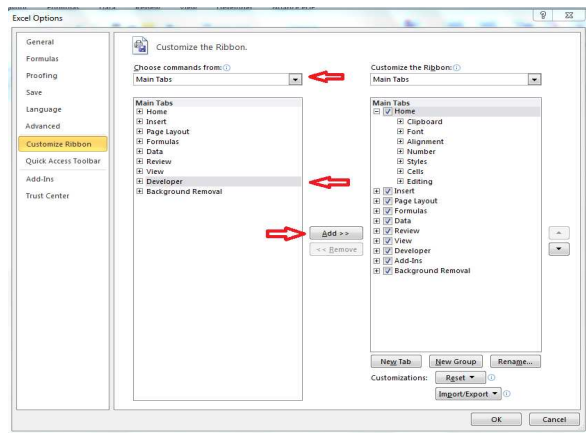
Excel Options

General
Formulas
Proofing
Save
Language
Advanced
Customize Ribbon
Quick Access Toolbar
Add-Ins
Trust Center

Customize the Ribbon.

Choose commands from:
Main Tabs

Main Tabs
Home
Insert
Page Layout
Formulas
Data
Review
View
Developer
Background Removal

Add >>
<< Remove

Customize the Ribbon:
Main Tabs

Main Tabs
Home
Clipboard
Font
Alignment
Number
Styles
Cells
Editing
Insert
Page Layout
Formulas
Data
Review
View
Developer
Add-Ins
Background Removal

New Tab
New Group
Rename...
Customizations:
Reset ▾
Import/Export ▾

OK
Cancel